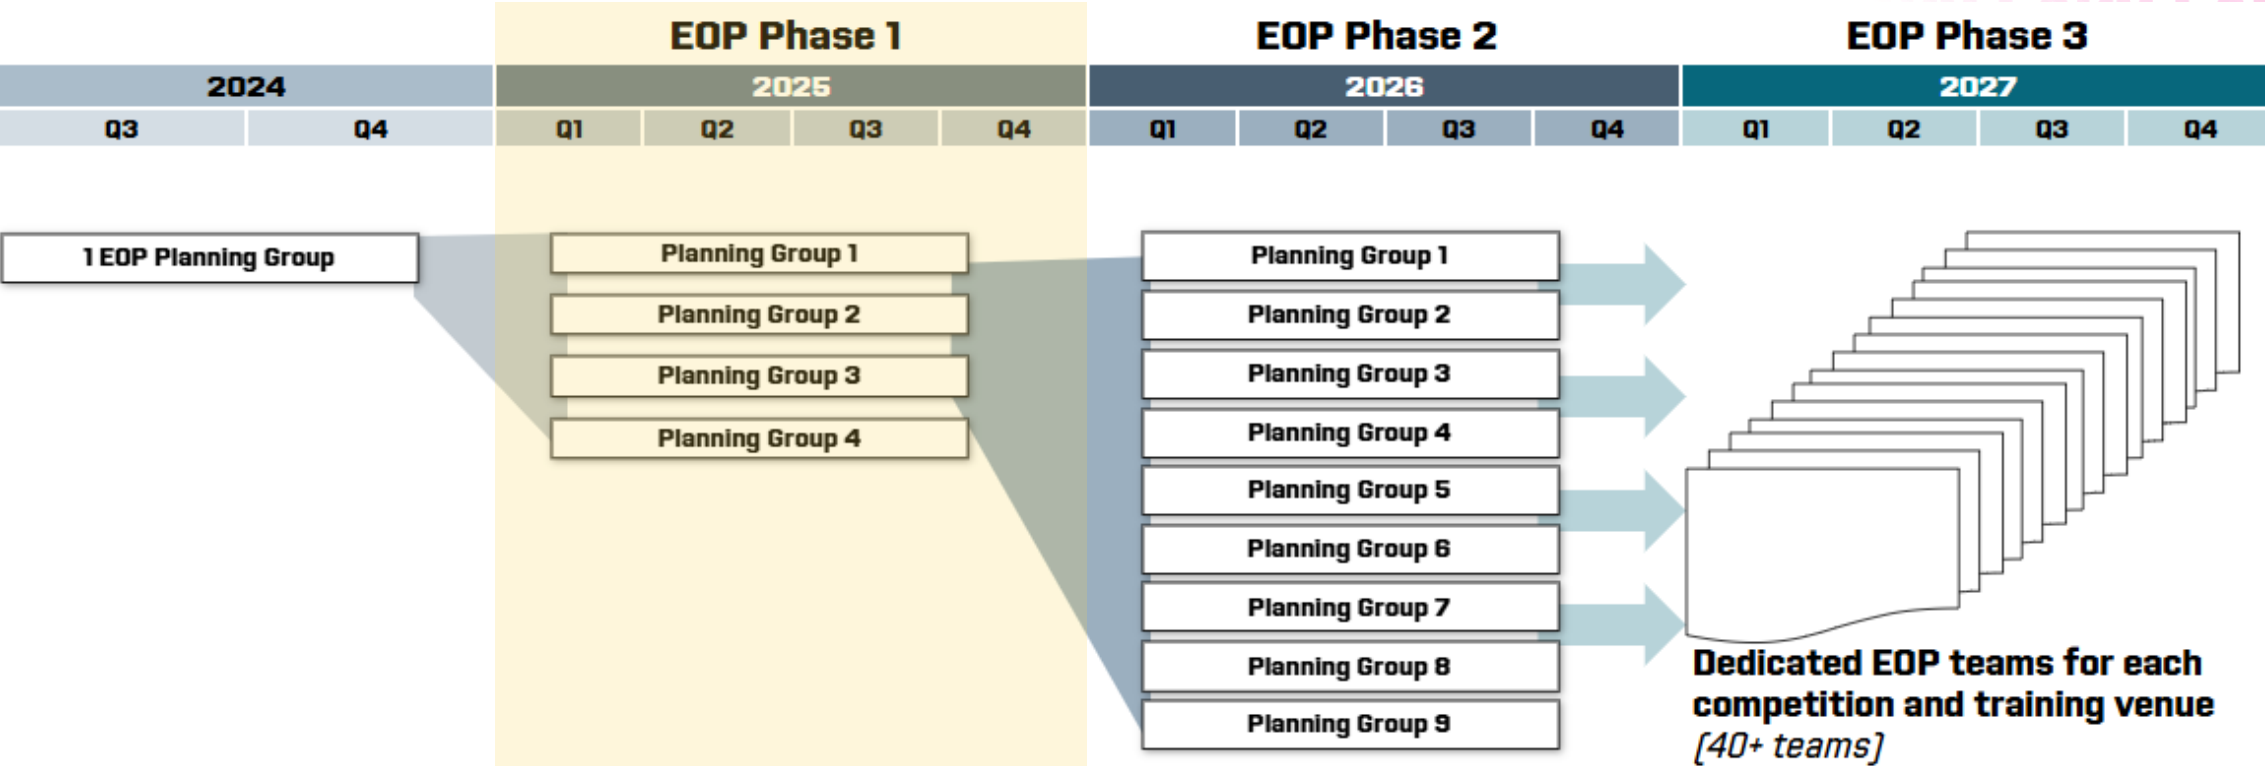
EOP Phase 1

EOP Phase 2

EOP Phase 3

| 2024 | | 2025 | | | | 2026 | | | | 2027 | | | |
|---|---|---|---|---|---|---|---|---|---|---|---|---|---|
| Q3 | Q4 | Q1 | Q2 | Q3 | Q4 | Q1 | Q2 | Q3 | Q4 | Q1 | Q2 | Q3 | Q4 |

1 EOP Planning Group

Planning Group 1
Planning Group 2
Planning Group 3
Planning Group 4

Planning Group 1
Planning Group 2
Planning Group 3
Planning Group 4
Planning Group 5
Planning Group 6
Planning Group 7
Planning Group 8
Planning Group 9

Dedicated EOP teams for each competition and training venue
(40+ teams)